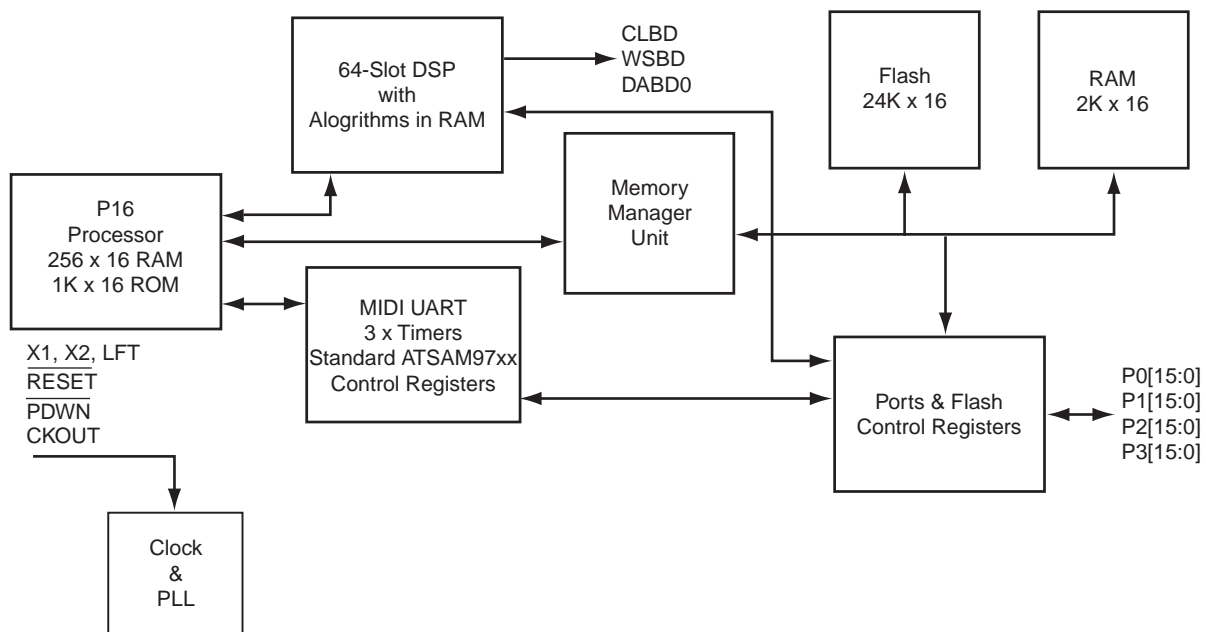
64-Slot DSP
with
Alogrithms in RAM

CLBD
WSBD
DABD0

Flash
24K x 16

RAM
2K x 16

P16
Processor
256 x 16 RAM
1K x 16 ROM

Memory
Manager
Unit

MIDI UART
3 x Timers
Standard ATSAM97xx
Control Registers

X1, X2, LFT
$\overline{RESET}$
$\overline{PDWN}$
CKOUT

Ports & Flash
Control Registers

P0[15:0]
P1[15:0]
P2[15:0]
P3[15:0]

Clock
&
PLL